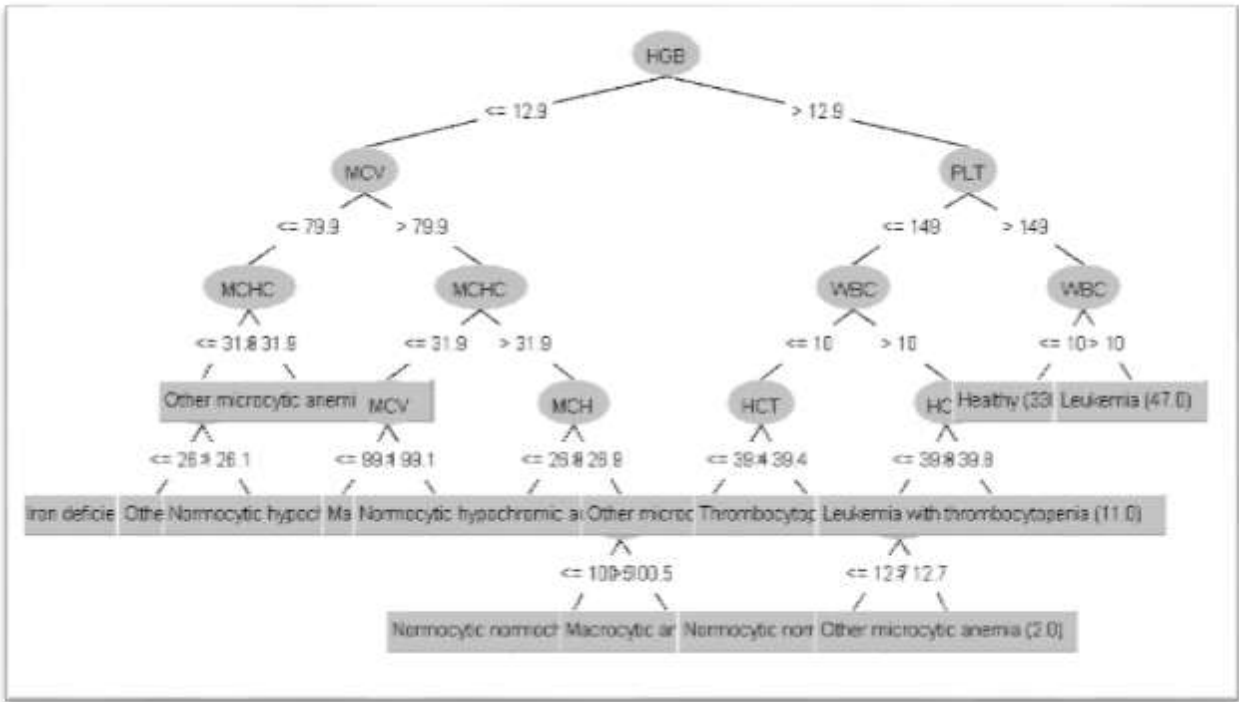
HGB

<= 12.9

> 12.9

MCV

PLT

<= 79.9

> 79.9

<= 149

> 149

MCHC

MCHC

WBC

WBC

<= 31.8

> 31.9

<= 31.9

> 31.9

<= 10

> 10

<= 10

> 10

Other microcytic anemi

MCV

MCH

HCT

HC

Healthy (33

Leukemia (47.0)

<= 26.1

> 26.1

<= 99.1

> 99.1

<= 29.8

> 29.9

<= 39.4

> 39.4

<= 39.8

> 39.8

Iron deficie

Othe

Normocytic hypoc

Ma

Normocytic hypochromic a

Other microc

Thrombocytop

Leukemia with thrombocytopenia (11.0)

<= 100.5

> 100.5

<= 12.7

> 12.7

Normocytic normoc

Macrocytic a

Normocytic norm

Other microcytic anemia (2.0)